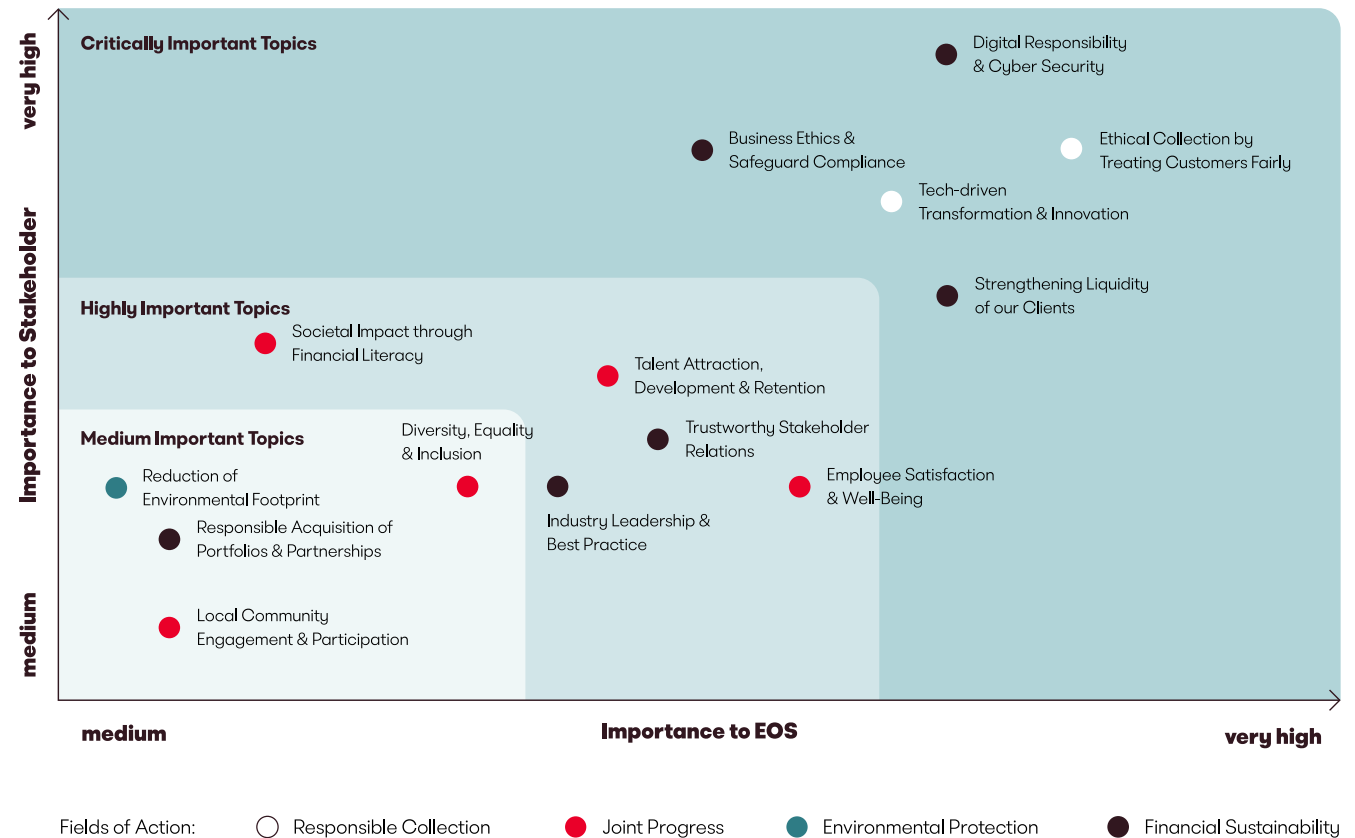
very high

Importance to Stakeholder

medium

Critically Important Topics

Digital Responsibility & Cyber Security

Business Ethics & Safeguard Compliance

Ethical Collection by Treating Customers Fairly

Tech-driven Transformation & Innovation

Strengthening Liquidity of our Clients

Highly Important Topics

Societal Impact through Financial Literacy

Talent Attraction, Development & Retention

Trustworthy Stakeholder Relations

Employee Satisfaction & Well-Being

Industry Leadership & Best Practice

Medium Important Topics

Diversity, Equality & Inclusion

Reduction of Environmental Footprint

Responsible Acquisition of Portfolios & Partnerships

Local Community Engagement & Participation

medium

Importance to EOS

very high

Fields of Action: Responsible Collection Joint Progress Environmental Protection Financial Sustainability